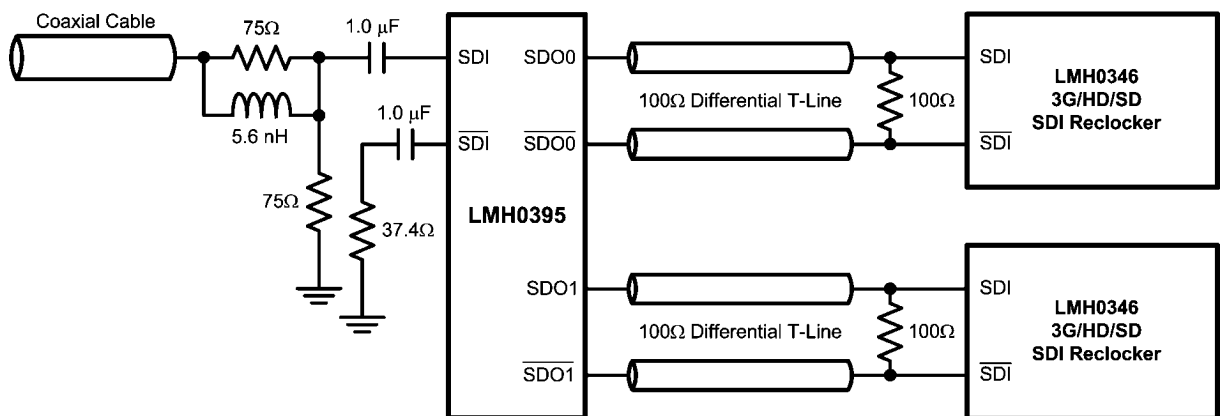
Coaxial Cable

75Ω

1.0 μF

5.6 nH

1.0 μF

75Ω

37.4Ω

SDI

$\overline{SDI}$

SDO0

$\overline{SDO0}$

LMH0395

SDO1

$\overline{SDO1}$

100Ω Differential T-Line

100Ω

100Ω Differential T-Line

100Ω

SDI

$\overline{SDI}$

LMH0346
3G/HD/SD
SDI Reclocker

SDI

$\overline{SDI}$

LMH0346
3G/HD/SD
SDI Reclocker